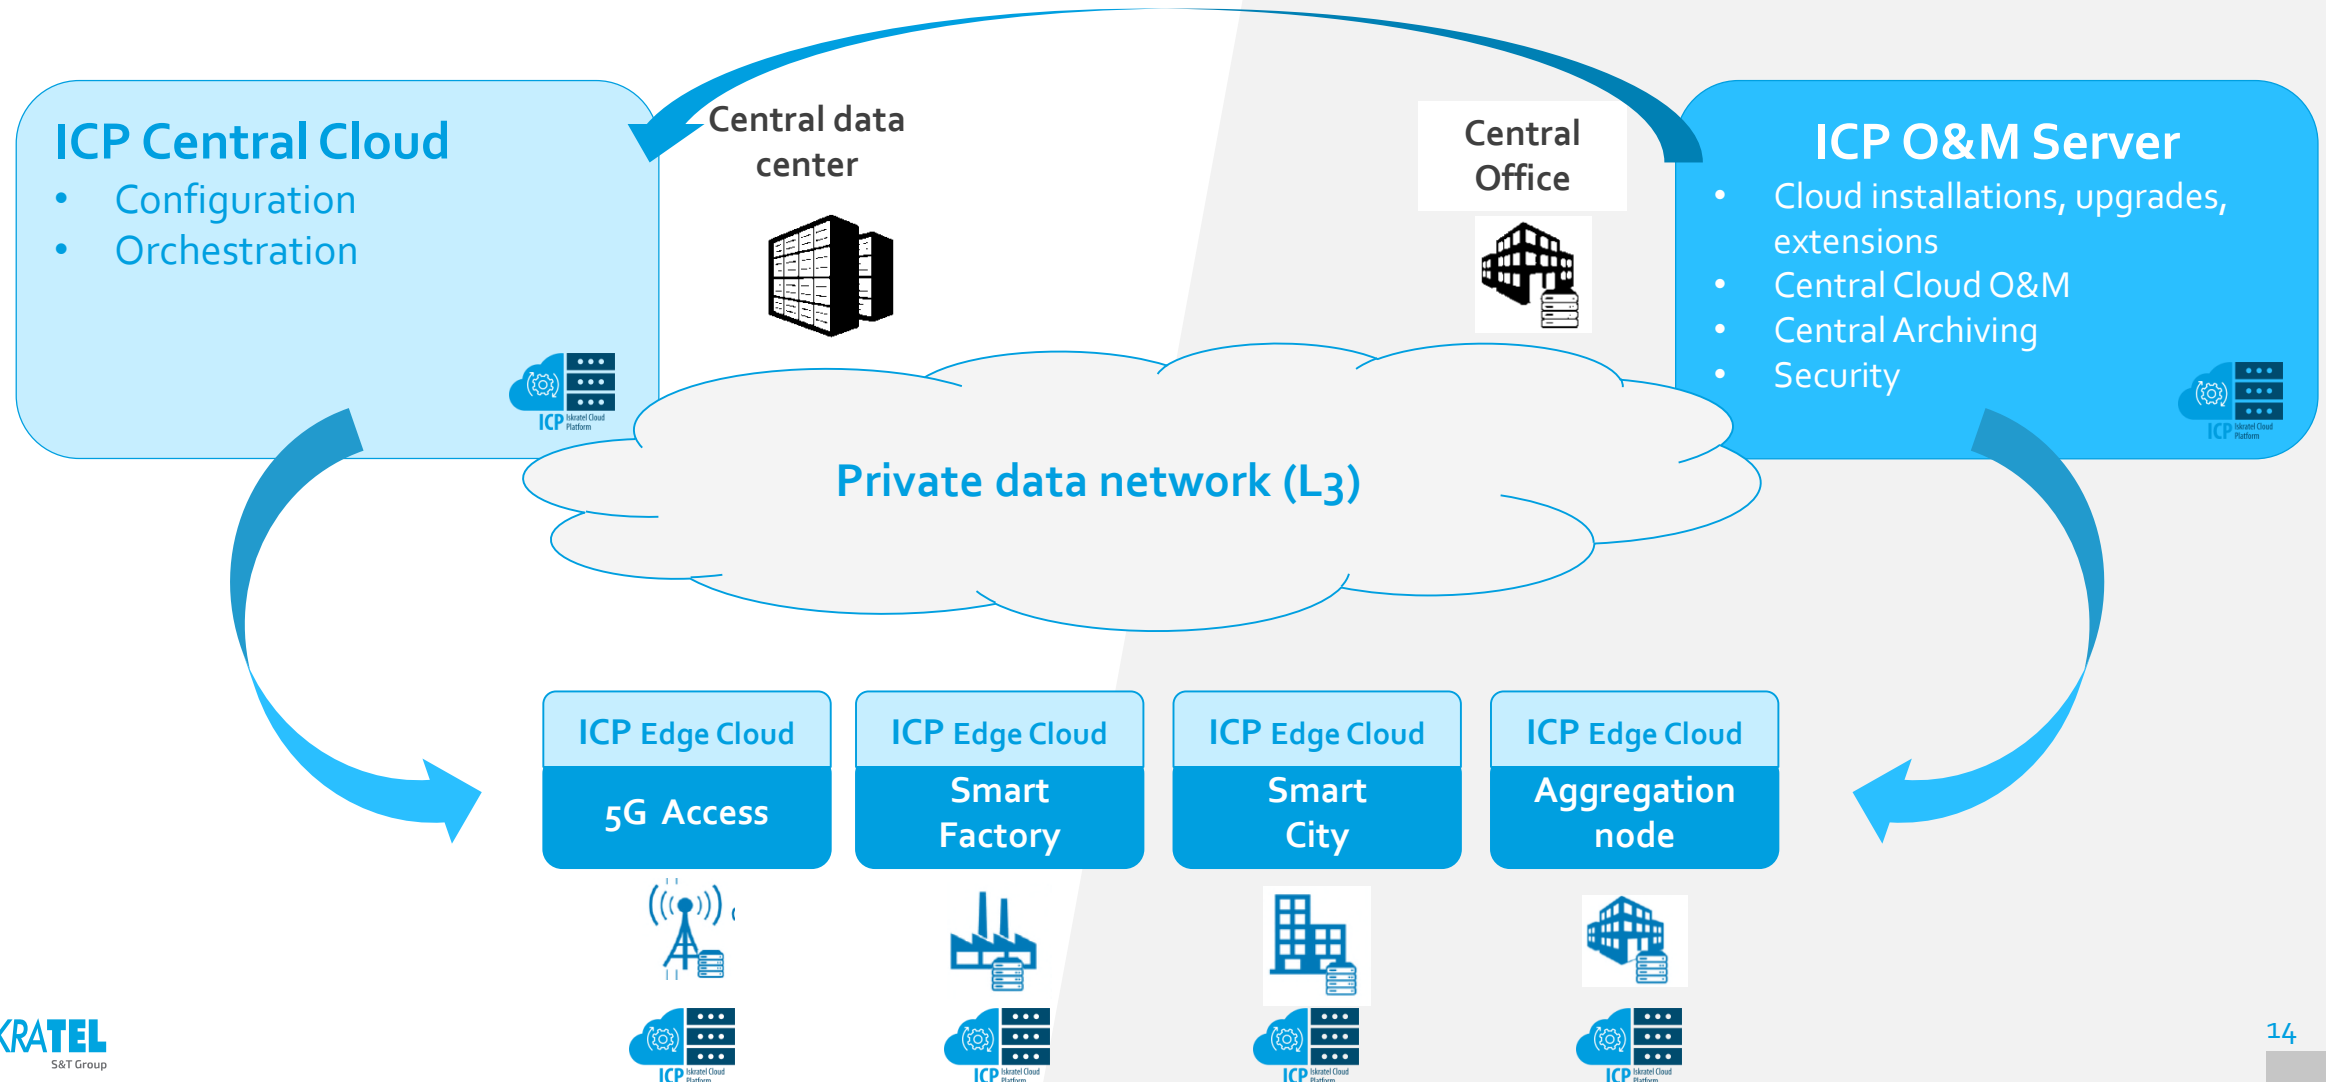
ICP Central Cloud
• Configuration
• Orchestration

ICP Iskratel Cloud Platform

Central data center

Central Office

ICP O&M Server
• Cloud installations, upgrades, extensions
• Central Cloud O&M
• Central Archiving
• Security

ICP Iskratel Cloud Platform

Private data network (L3)

ICP Edge Cloud
5G Access

ICP Edge Cloud
Smart Factory

ICP Edge Cloud
Smart City

ICP Edge Cloud
Aggregation node

ICP Iskratel Cloud Platform

ICP Iskratel Cloud Platform

ICP Iskratel Cloud Platform

ICP Iskratel Cloud Platform

KRATEL
S&T Group

14